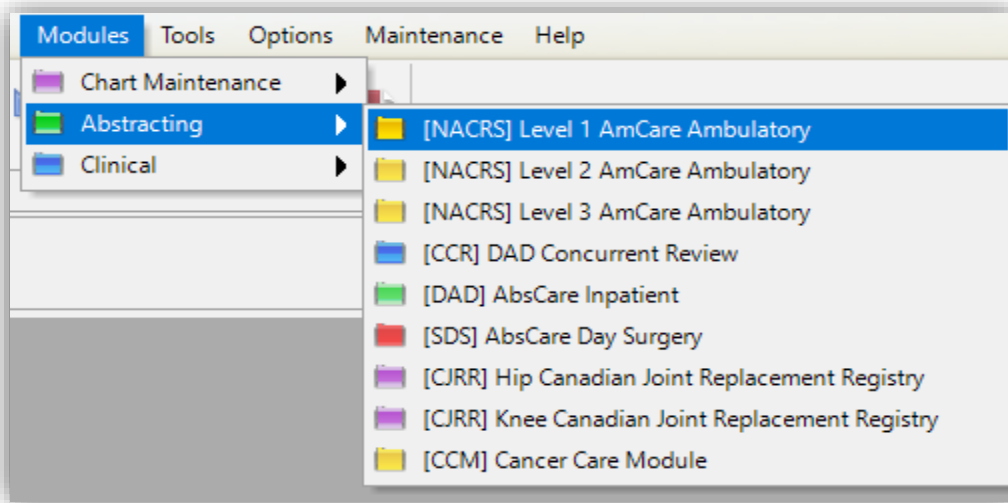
Modules Tools Options Maintenance Help

Chart Maintenance
Abstracting
Clinical

[NACRS] Level 1 AmCare Ambulatory
[NACRS] Level 2 AmCare Ambulatory
[NACRS] Level 3 AmCare Ambulatory
[CCR] DAD Concurrent Review
[DAD] AbsCare Inpatient
[SDS] AbsCare Day Surgery
[CJRR] Hip Canadian Joint Replacement Registry
[CJRR] Knee Canadian Joint Replacement Registry
[CCM] Cancer Care Module